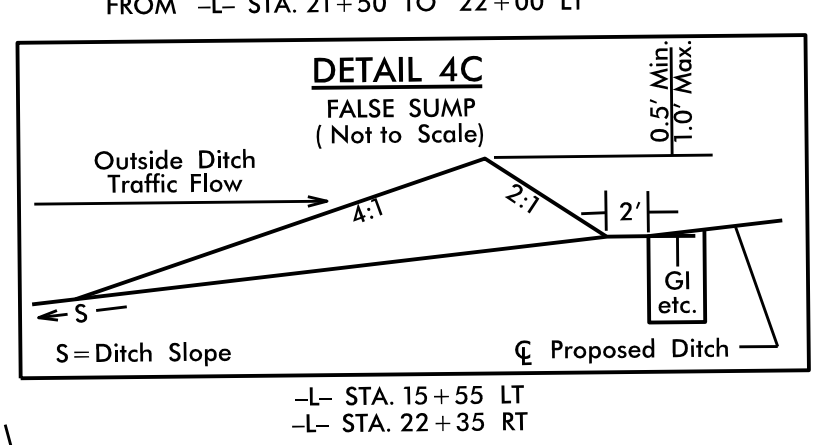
FROM –L– STA. 21+50 TO 22+00 LT

DETAIL 4C
FALSE SUMP
( Not to Scale)

0.5' Min.
1.0' Max.

Outside Ditch
Traffic Flow

4:1

2:1

2'

GI
etc.

S

S = Ditch Slope

℄ Proposed Ditch

–L– STA. 15+55 LT
–L– STA. 22+35 RT